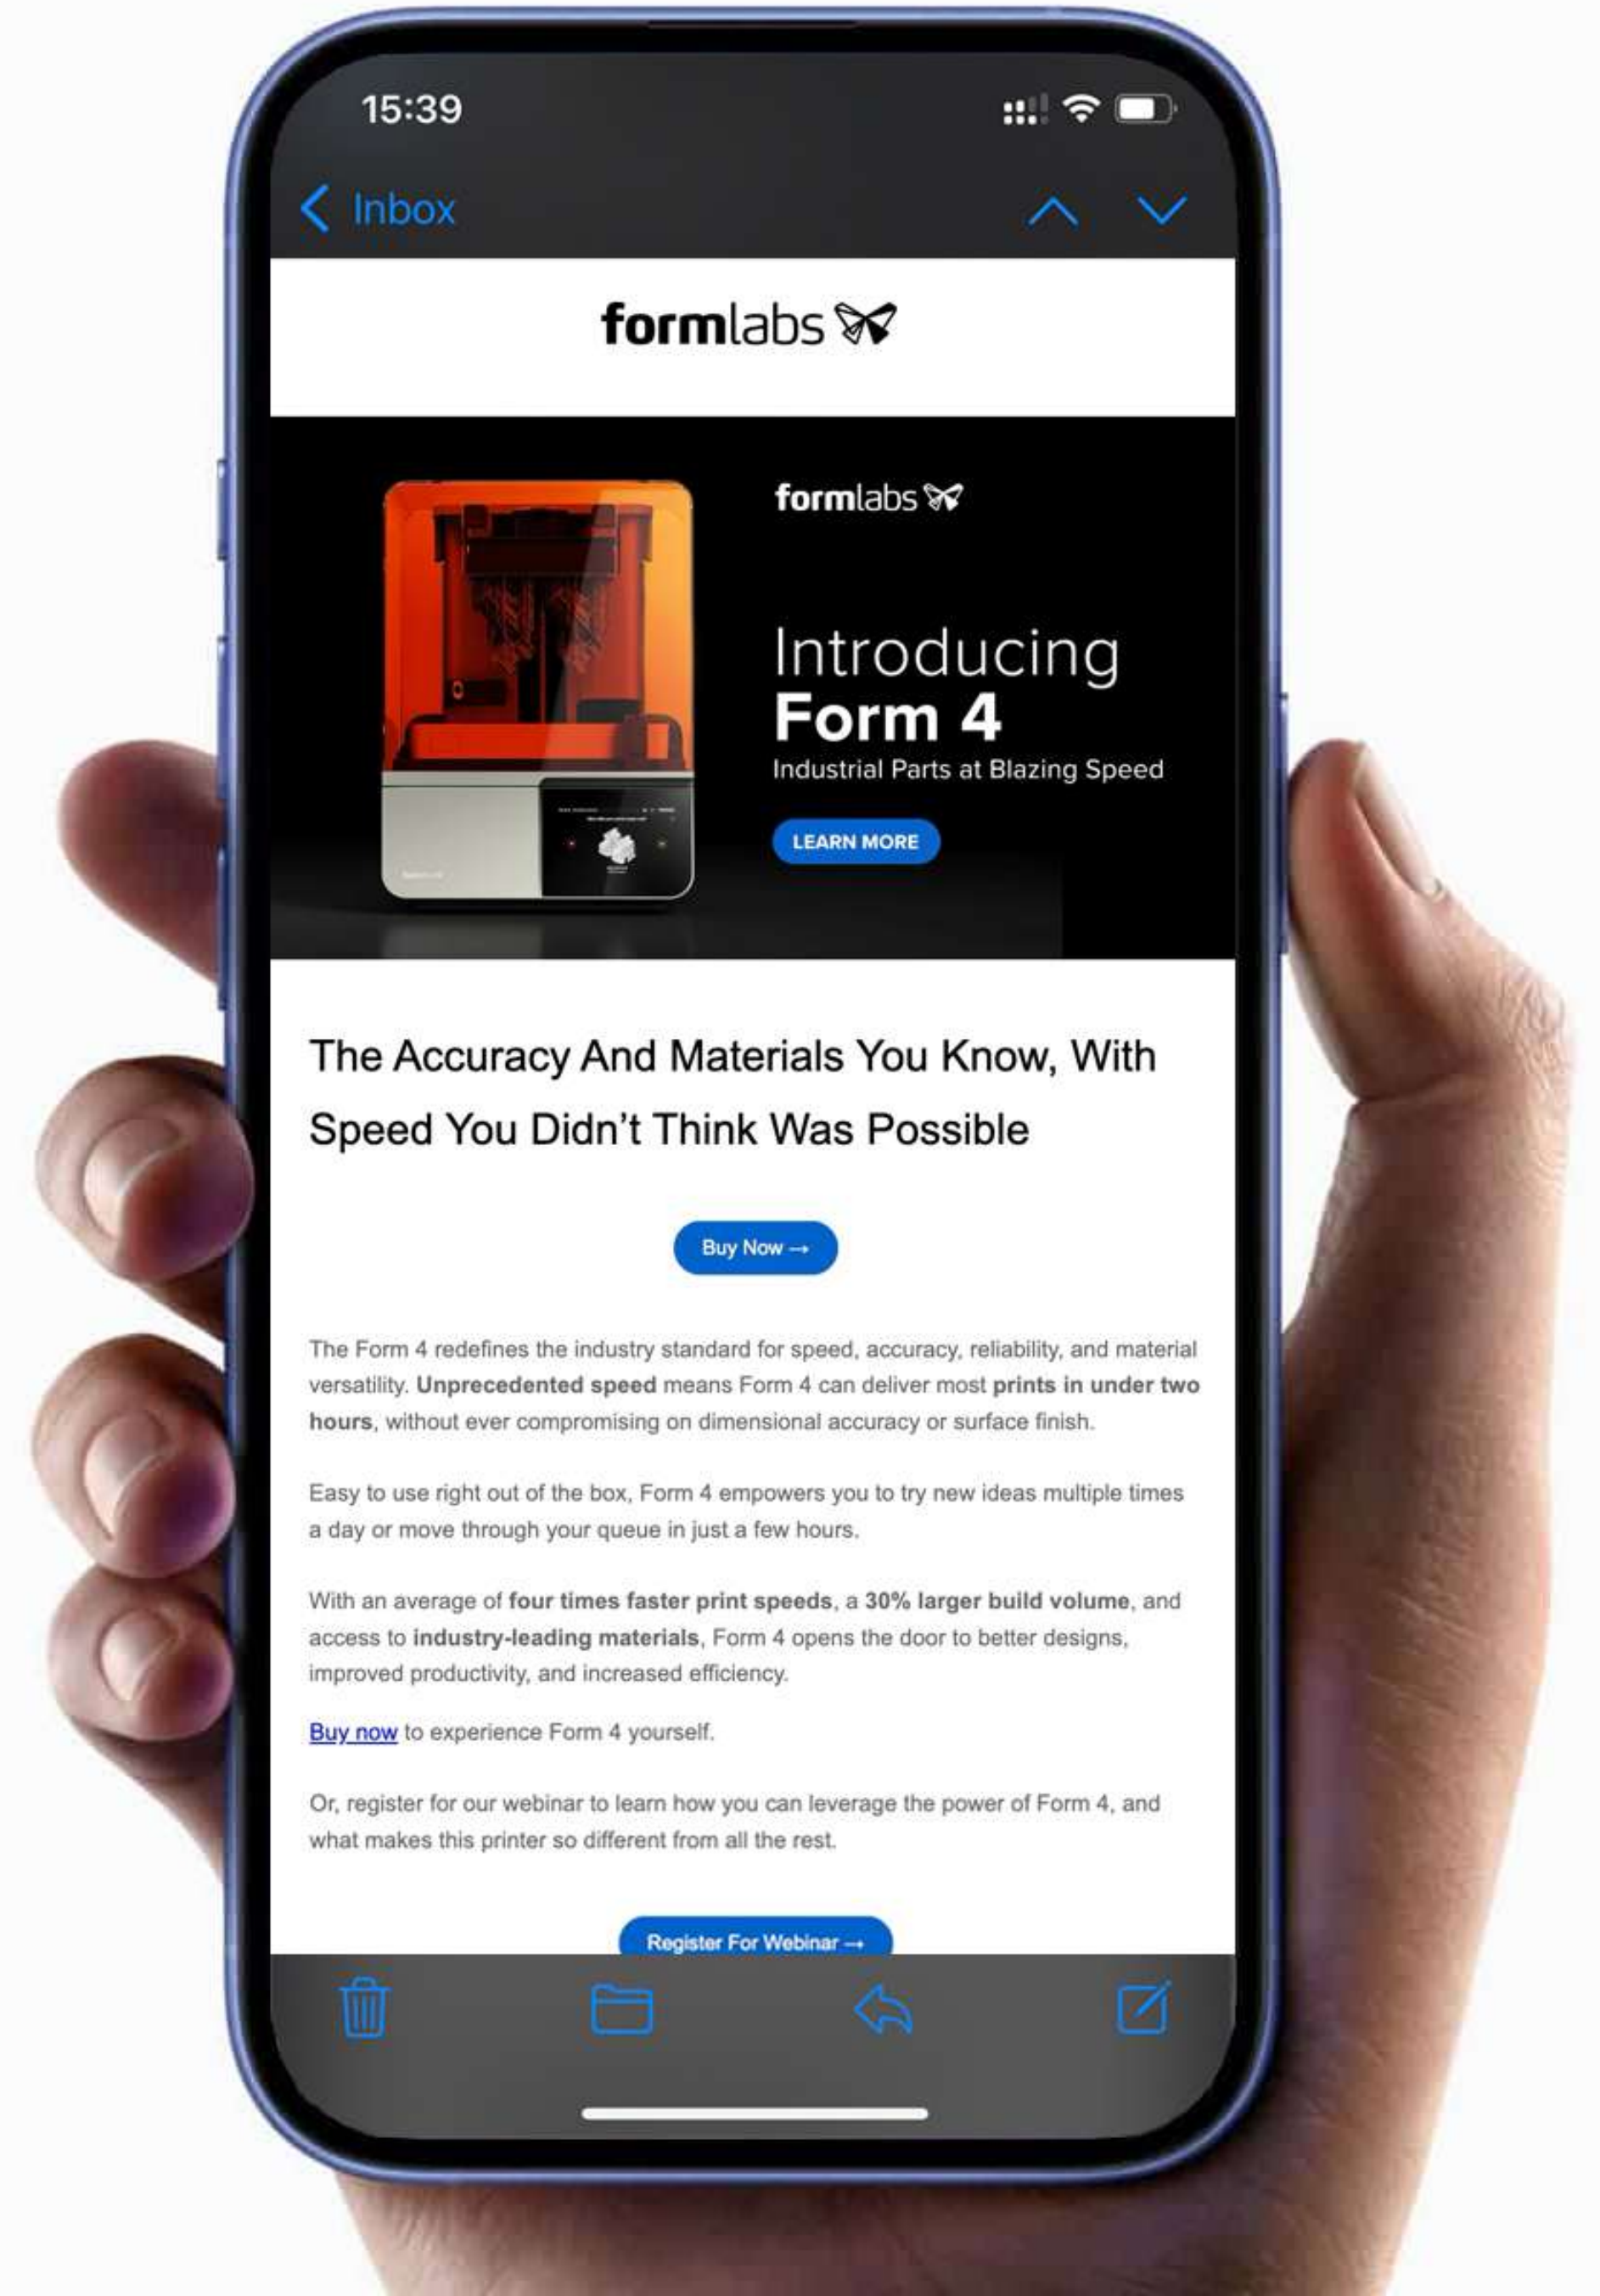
15:39

Inbox

formlabs

formlabs

Introducing
Form 4
Industrial Parts at Blazing Speed

LEARN MORE

The Accuracy And Materials You Know, With Speed You Didn't Think Was Possible

Buy Now →

The Form 4 redefines the industry standard for speed, accuracy, reliability, and material versatility. **Unprecedented speed** means Form 4 can deliver most **prints in under two hours**, without ever compromising on dimensional accuracy or surface finish.

Easy to use right out of the box, Form 4 empowers you to try new ideas multiple times a day or move through your queue in just a few hours.

With an average of **four times faster print speeds**, a **30% larger build volume**, and access to **industry-leading materials**, Form 4 opens the door to better designs, improved productivity, and increased efficiency.

Buy now to experience Form 4 yourself.

Or, register for our webinar to learn how you can leverage the power of Form 4, and what makes this printer so different from all the rest.

Register For Webinar →